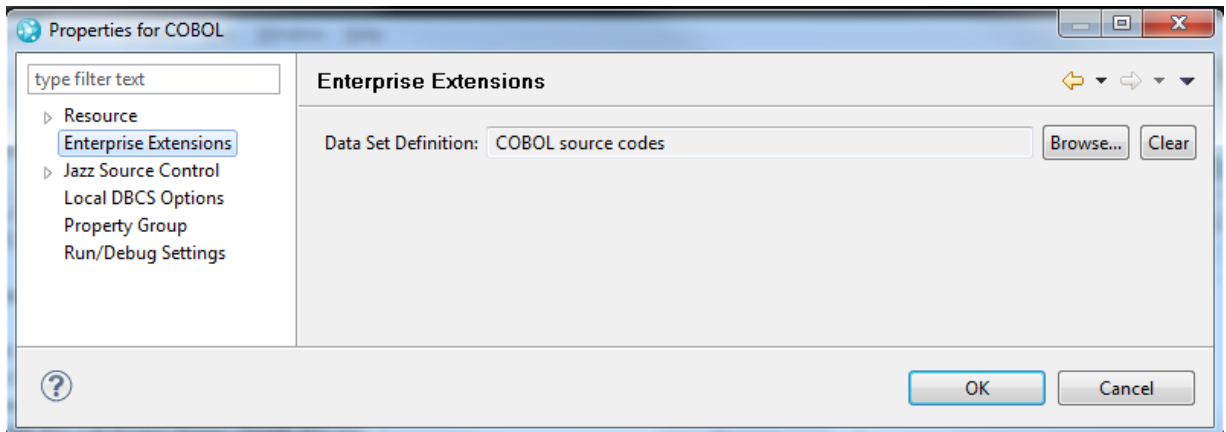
Properties for COBOL

type filter text

Resource
Enterprise Extensions
Jazz Source Control
Local DBCS Options
Property Group
Run/Debug Settings

Enterprise Extensions

Data Set Definition: COBOL source codes

Browse...

Clear

?

OK

Cancel